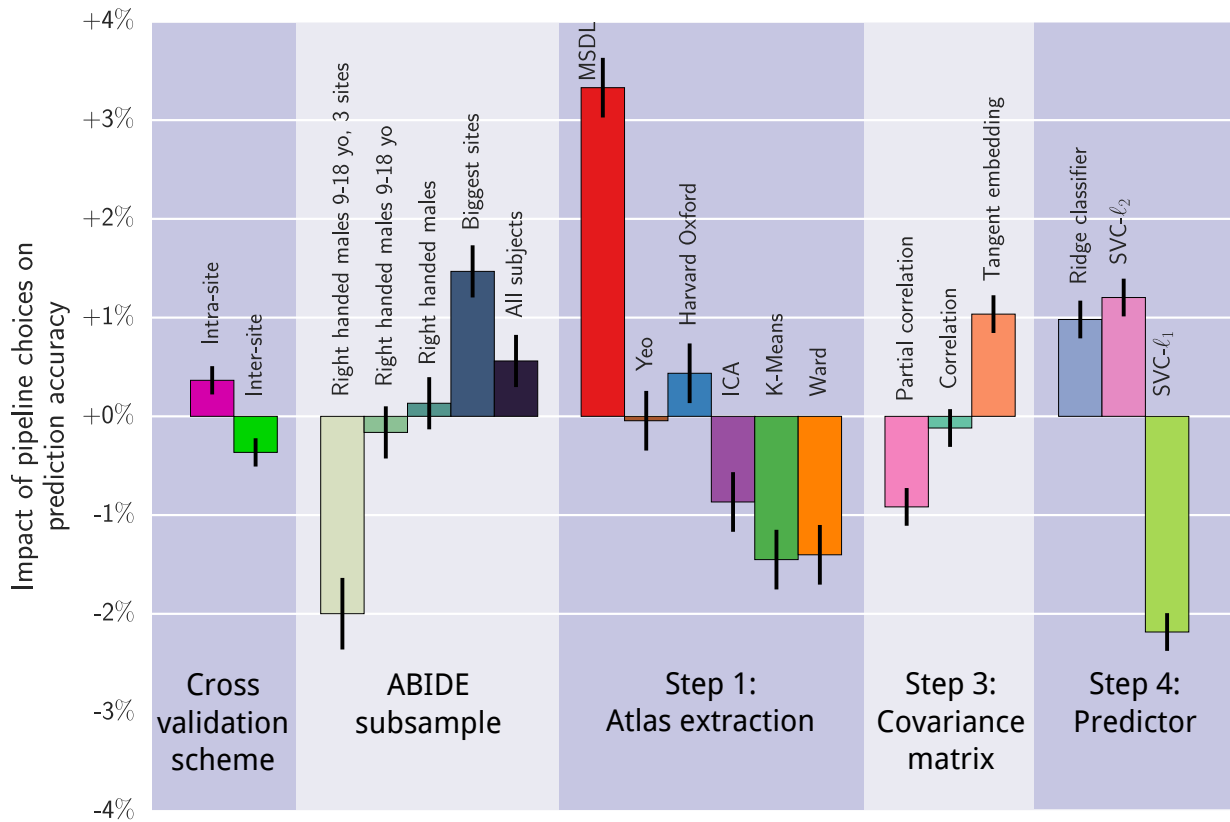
Impact of pipeline choices on prediction accuracy

+4%
+3%
+2%
+1%
+0%
-1%
-2%
-3%
-4%

Intra-site
Inter-site

Right handed males 9-18 yo, 3 sites
Right handed males 9-18 yo
Right handed males
Biggest sites
All subjects

MSDL
Yeo
Harvard Oxford
ICA
K-Means
Ward

Partial correlation
Correlation
Tangent embedding

Ridge classifier
SVC-$\ell_2$
SVC-$\ell_1$

Cross validation scheme

ABIDE subsample

Step 1: Atlas extraction

Step 3: Covariance matrix

Step 4: Predictor